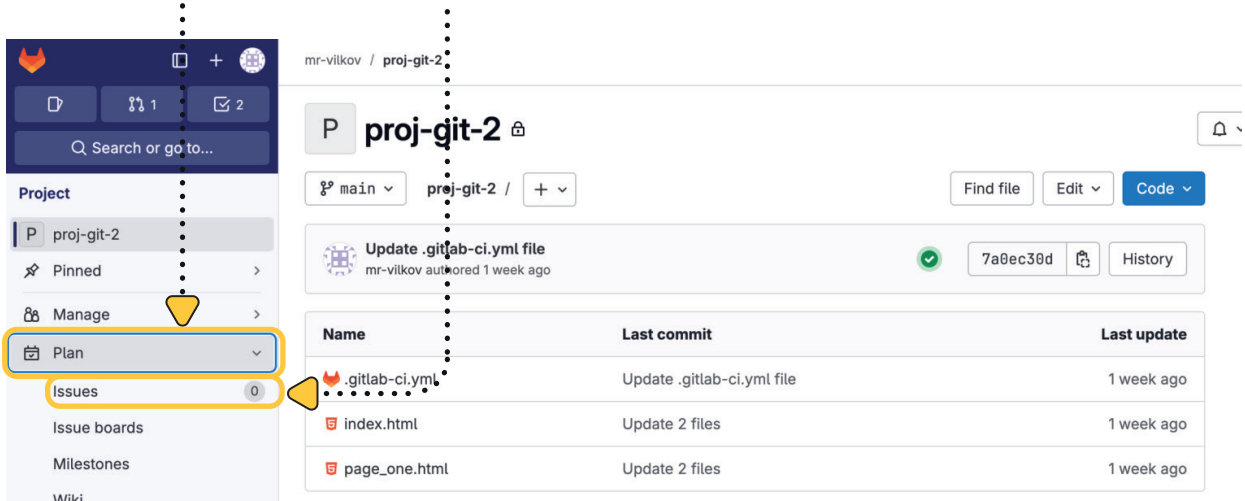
1 2
Search or go to...
Project
P proj-git-2
Pinned
Manage
Plan
Issues 0
Issue boards
Milestones
Wiki

mr-vilkov / proj-git-2

P proj-git-2

main proj-git-2 / +

Find file Edit Code

Update .gitlab-ci.yml file
mr-vilkov authored 1 week ago

7a0ec30d History

| Name | Last commit | Last update |
|---|---|---|
| .gitlab-ci.yml | Update .gitlab-ci.yml file | 1 week ago |
| index.html | Update 2 files | 1 week ago |
| page_one.html | Update 2 files | 1 week ago |